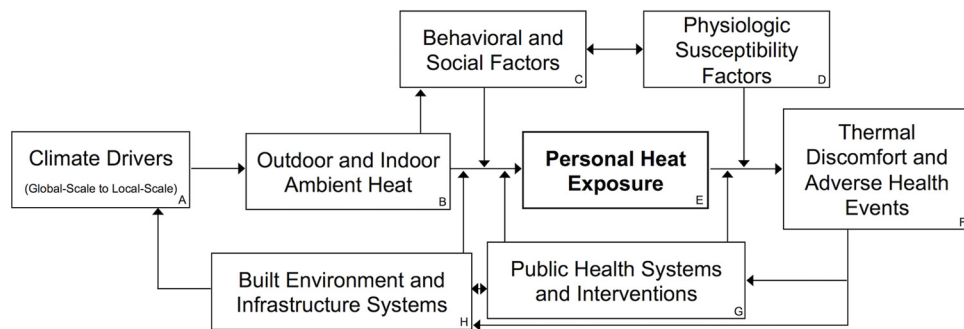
Behavioral and Social Factors
C

Physiologic Susceptibility Factors
D

Climate Drivers
(Global-Scale to Local-Scale)
A

Outdoor and Indoor Ambient Heat
B

Personal Heat Exposure
E

Thermal Discomfort and Adverse Health Events
F

Built Environment and Infrastructure Systems
H

Public Health Systems and Interventions
G